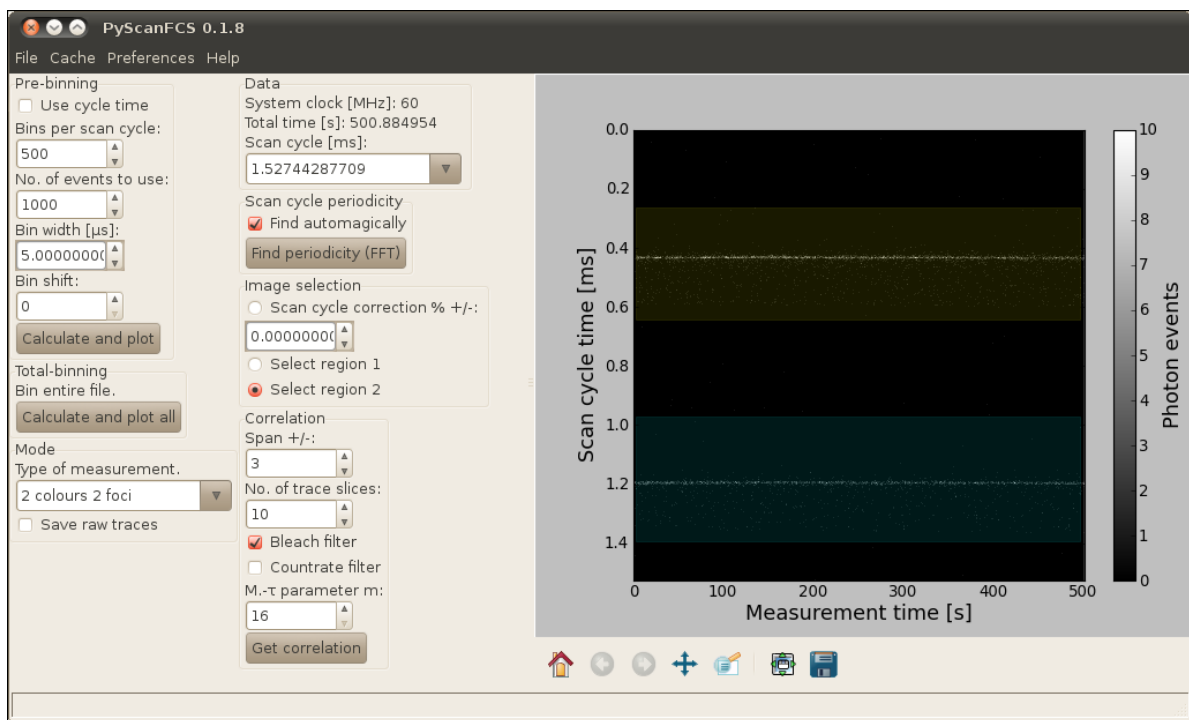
PyScanFCS 0.1.8

File Cache Preferences Help

Pre-binning
Use cycle time
Bins per scan cycle:
500
No. of events to use:
1000
Bin width [µs]:
5.0000000(
Bin shift:
0
Calculate and plot

Total-binning
Bin entire file.
Calculate and plot all

Mode
Type of measurement.
2 colours 2 foci
Save raw traces

Data
System clock [MHz]: 60
Total time [s]: 500.884954
Scan cycle [ms]:
1.52744287709

Scan cycle periodicity
Find automagically
Find periodicity (FFT)

Image selection
Scan cycle correction % +/-:
0.0000000(
Select region 1
Select region 2

Correlation
Span +/-:
3
No. of trace slices:
10
Bleach filter
Countrate filter
M.-τ parameter m:
16
Get correlation

Scan cycle time [ms]
0.0
0.2
0.4
0.6
0.8
1.0
1.2
1.4
0
100
200
300
400
500
Measurement time [s]
Photon events
10
9
8
7
6
5
4
3
2
1
0